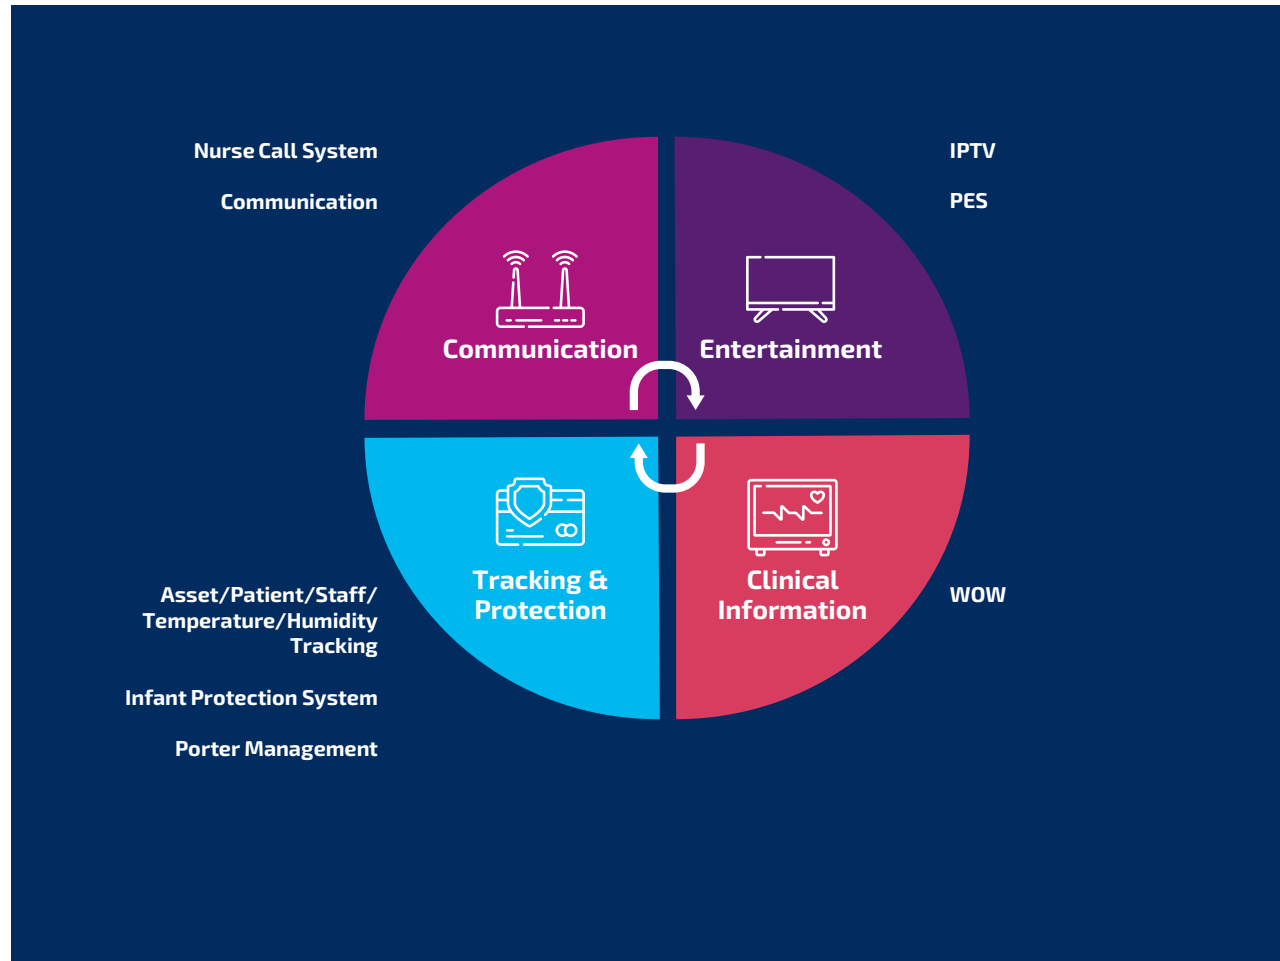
Nurse Call System

Communication

IPTV

PES

Communication

Entertainment

Tracking & Protection

Clinical Information

Asset/Patient/Staff/ Temperature/Humidity Tracking

Infant Protection System

Porter Management

WOW